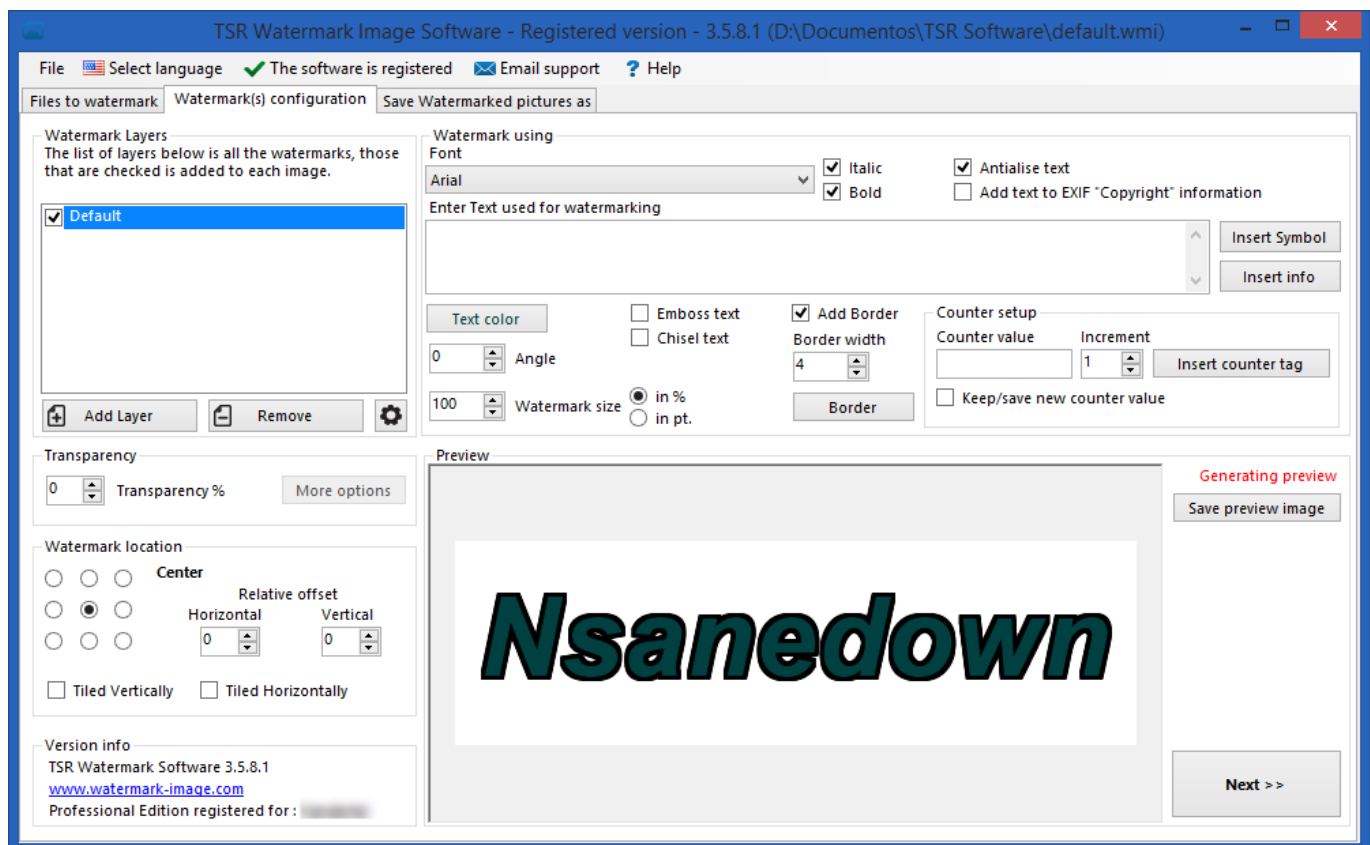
TSR Watermark Image Software - Registered version - 3.5.8.1 (D:\Documentos\TSR Software\default.wmi)

File Select language The software is registered Email support Help

Files to watermark | Watermark(s) configuration | Save Watermarked pictures as

Watermark Layers
The list of layers below is all the watermarks, those that are checked is added to each image.

Default

Add Layer Remove

Watermark using
Font
Arial
Italic
Bold
Antialise text
Add text to EXIF "Copyright" information
Enter Text used for watermarking
Insert Symbol
Insert info
Text color
0 Angle
100 Watermark size
in %
in pt.
Emboss text
Chisel text
Add Border
Border width
4
Border
Counter setup
Counter value
Increment
1
Insert counter tag
Keep/save new counter value

Transparency
0 Transparency %
More options

Watermark location
Center
Relative offset
Horizontal
0
Vertical
0
Tiled Vertically
Tiled Horizontally

Preview
Generating preview
Save preview image
Nsanedown
Next >>

Version info
TSR Watermark Software 3.5.8.1
www.watermark-image.com
Professional Edition registered for : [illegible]